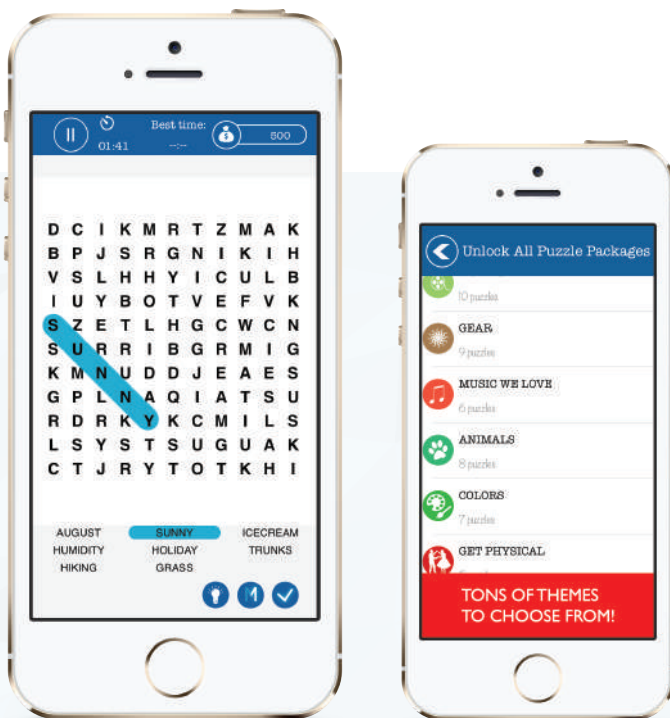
01:41

Best time:
--:--

500

D C I K M R T Z M A K
B P J S R G N I K I H
V S L H H Y I C U L B
I U Y B O T V E F V K
S Z E T L H G C W C N
S U R R I B G R M I G
K M N U D D J E A E S
G P L N A Q I A T S U
R D R K Y K C M I L S
L S Y S T S U G U A K
C T J R Y T O T K H I

AUGUST SUNNY ICECREAM
HUMIDITY HOLIDAY TRUNKS
HIKING GRASS

Unlock All Puzzle Packages

10 puzzles

GEAR
9 puzzles

MUSIC WE LOVE
6 puzzles

ANIMALS
8 puzzles

COLORS
7 puzzles

GET PHYSICAL

TONS OF THEMES TO CHOOSE FROM!